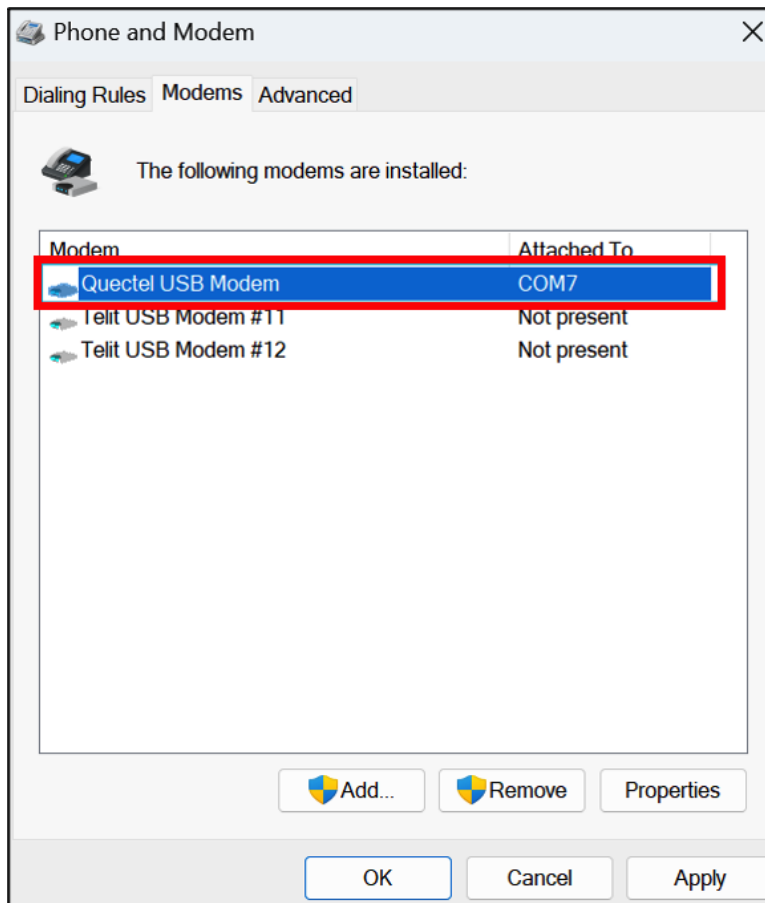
Phone and Modem

Dialing Rules Modems Advanced

The following modems are installed:

| Modem | Attached To |
|---|---|
| Quectel USB Modem | COM7 |
| Telit USB Modem #11 | Not present |
| Telit USB Modem #12 | Not present |

Add... Remove Properties

OK Cancel Apply